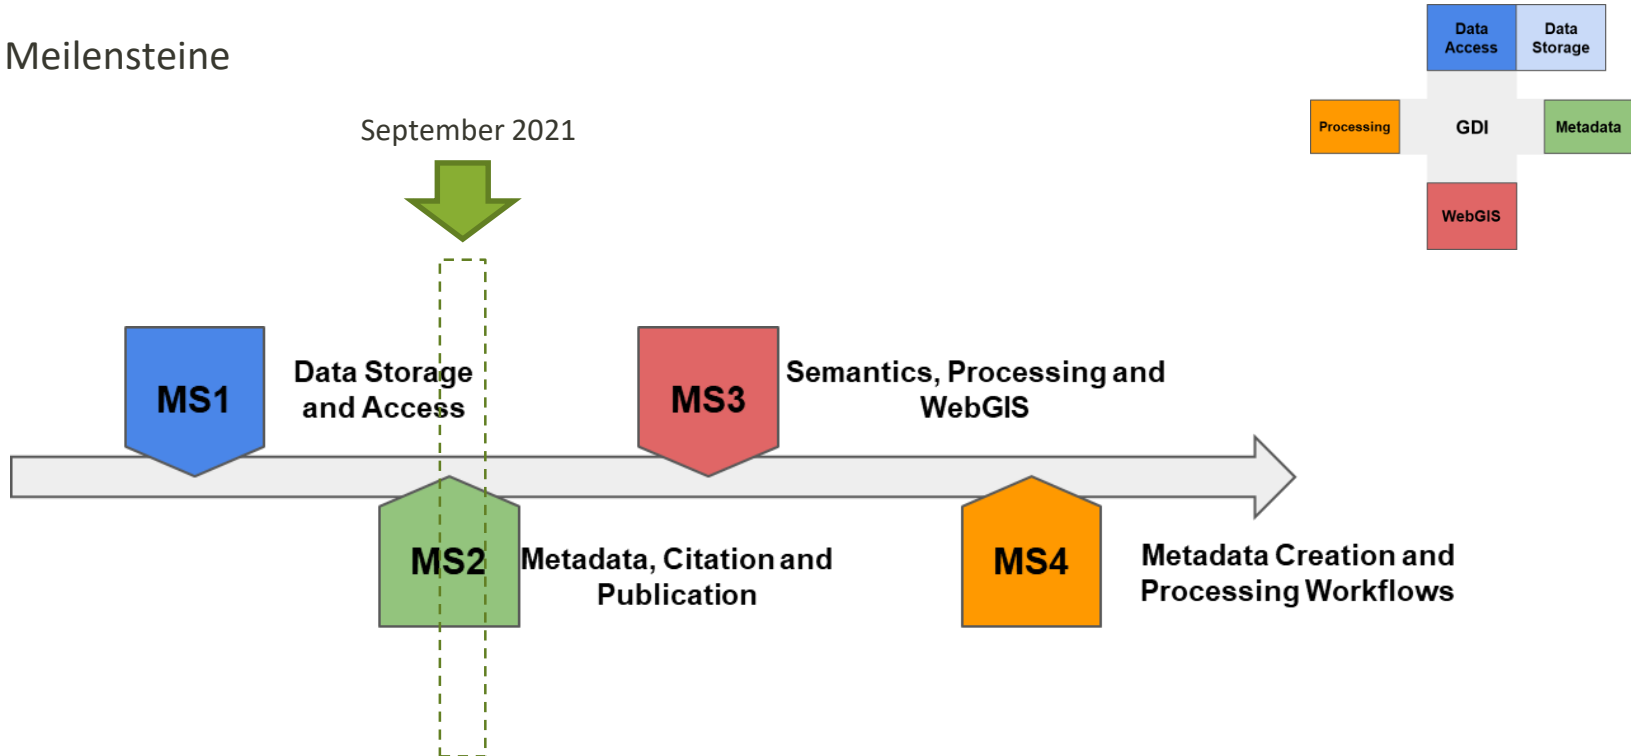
Meilensteine

Data Access

Data Storage

Processing

GDI

Metadata

WebGIS

September 2021

MS1

Data Storage and Access

MS3

Semantics, Processing and WebGIS

MS2

Metadata, Citation and Publication

MS4

Metadata Creation and Processing Workflows